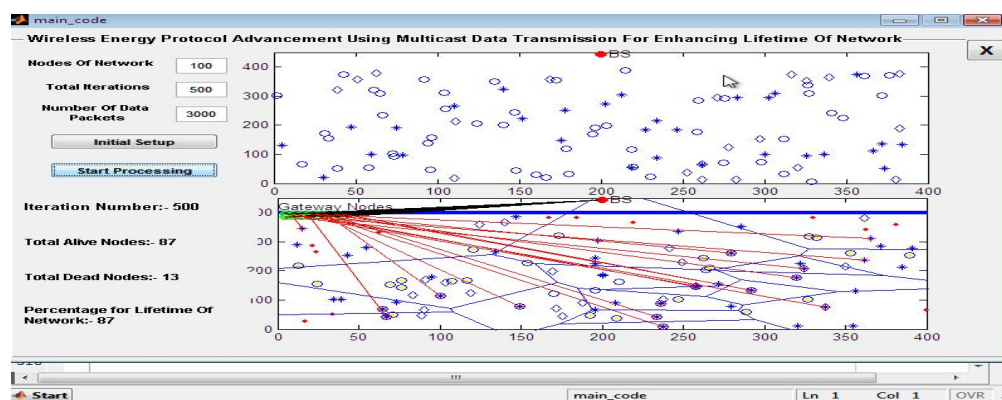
main_code

Wireless Energy Protocol Advancement Using Multicast Data Transmission For Enhancing Lifetime Of Network

Nodes Of Network 100

Total Iterations 500

Number Of Data Packets 3000

Initial Setup

Start Processing

BS

400
300
200
100
0
0 50 100 150 200 250 300 350 400

Iteration Number:- 500

Total Alive Nodes:- 87

Total Dead Nodes:- 13

Percentage for Lifetime Of Network:- 87

Gateway Nodes

BS

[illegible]00
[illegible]00
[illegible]00
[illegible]00
0
0 50 100 150 200 250 300 350 400

X

Start

main_code

Ln 1 Col 1 OVR